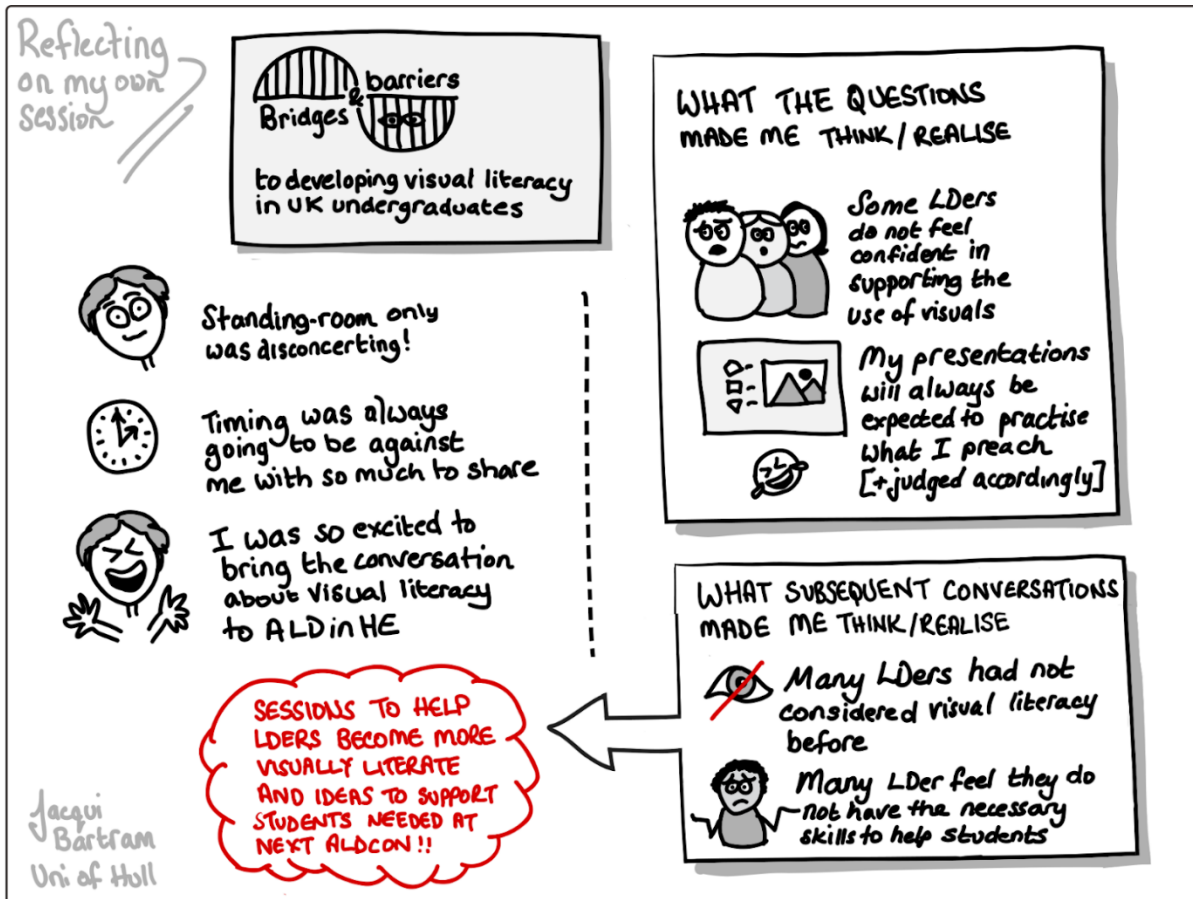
Reflecting on my own session

Bridges & barriers

to developing visual literacy in UK undergraduates

Standing-room only was disconcerting!

Timing was always going to be against me with so much to share

I was so excited to bring the conversation about visual literacy to ALDinHE

WHAT THE QUESTIONS MADE ME THINK / REALISE

Some LDers do not feel confident in supporting the use of visuals

My presentations will always be expected to practise what I preach [+judged accordingly]

WHAT SUBSEQUENT CONVERSATIONS MADE ME THINK / REALISE

Many LDers had not considered visual literacy before

Many LDer feel they do not have the necessary skills to help students

SESSIONS TO HELP LDERS BECOME MORE VISUALLY LITERATE AND IDEAS TO SUPPORT STUDENTS NEEDED AT NEXT ALDCON !!

Jacqui Bartram
Uni of Hull